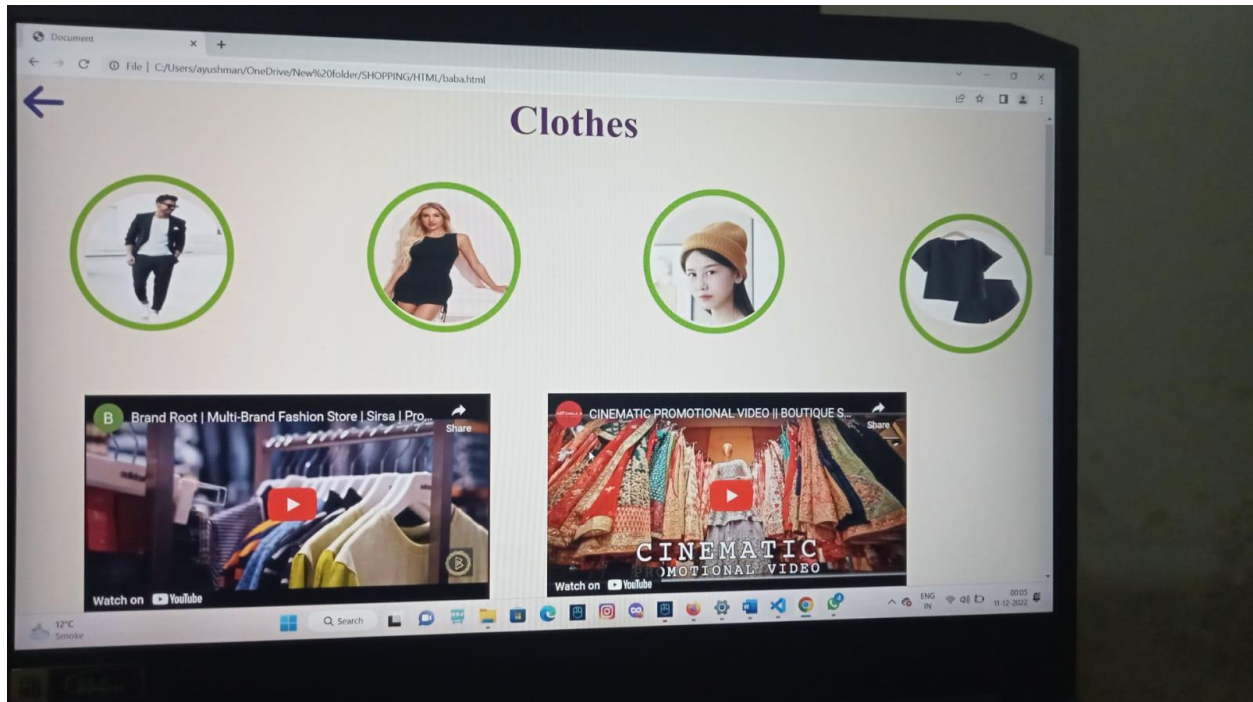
Document

File | C:/Users/ayushman/OneDrive/New%20folder/SHOPPING/HTML/baba.html

Clothes

B Brand Root | Multi-Brand Fashion Store | Sirsa | Pro...

Share

Watch on YouTube

CINEMATIC PROMOTIONAL VIDEO || BOUTIQUE S...

Share

CINEMATIC PROMOTIONAL VIDEO

Watch on YouTube

12°C Smoke

Search

ENG IN

00:05 11-12-2022